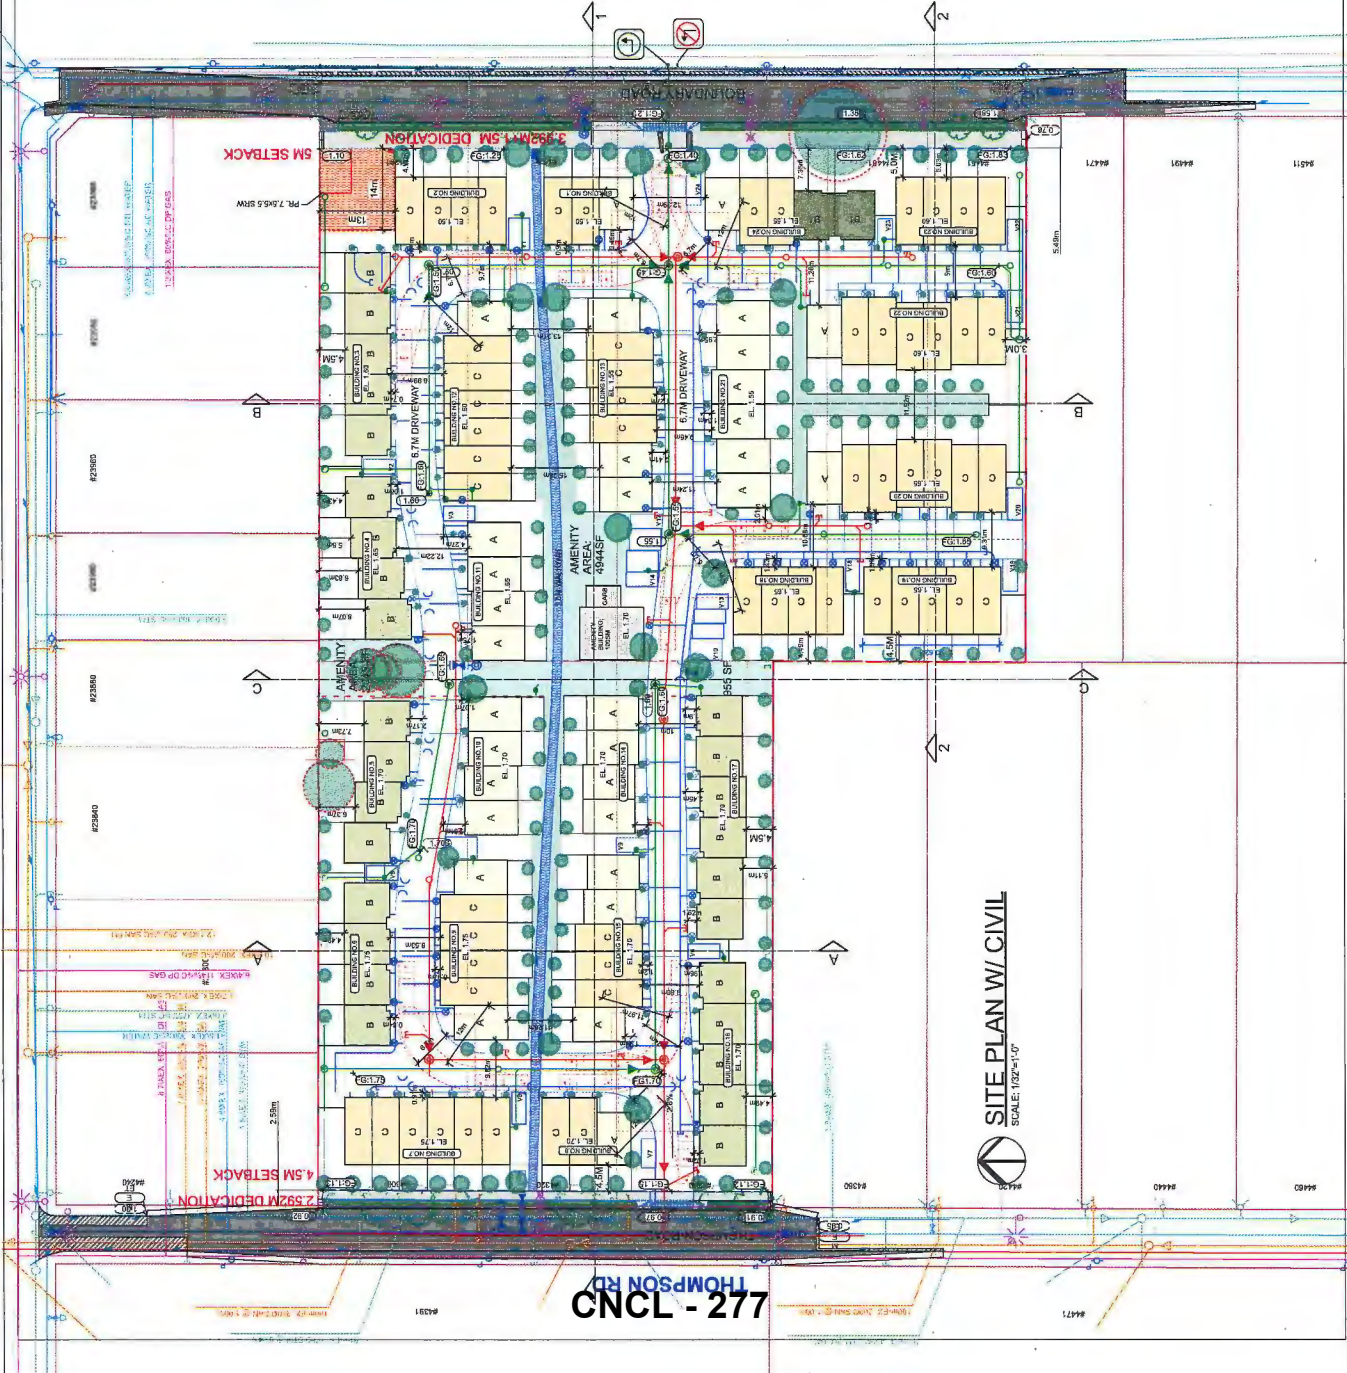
BOUNDARY ROAD

3.992M+1.5M DEDICATION

5M SETBACK

6.7M DRIVEWAY

6.7M DRIVEWAY

AMENITY AREA 4944SF

AMENITY

355 SF

4.5M

4.5M SETBACK

2.592M DEDICATION

THOMPSON RD

SITE PLAN W/ CIVIL
SCALE: 1/32"=1'-0"

CNCL - 277